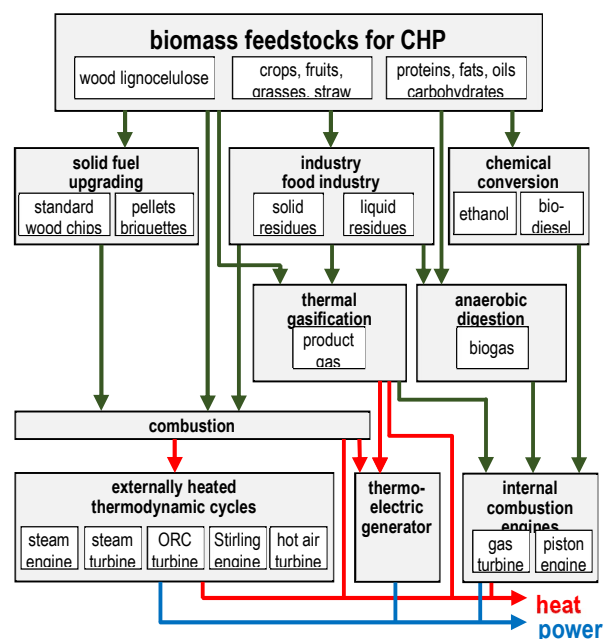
biomass feedstocks for CHP

wood lignocelulose

crops, fruits, grasses, straw

proteins, fats, oils carbohydrates

solid fuel upgrading

standard wood chips

pellets briquettes

industry food industry

solid residues

liquid residues

chemical conversion

ethanol

bio-diesel

thermal gasification

product gas

anaerobic digestion

biogas

combustion

externally heated thermodynamic cycles

steam engine

steam turbine

ORC turbine

Stirling engine

hot air turbine

thermo-electric generator

internal combustion engines

gas turbine

piston engine

heat

power